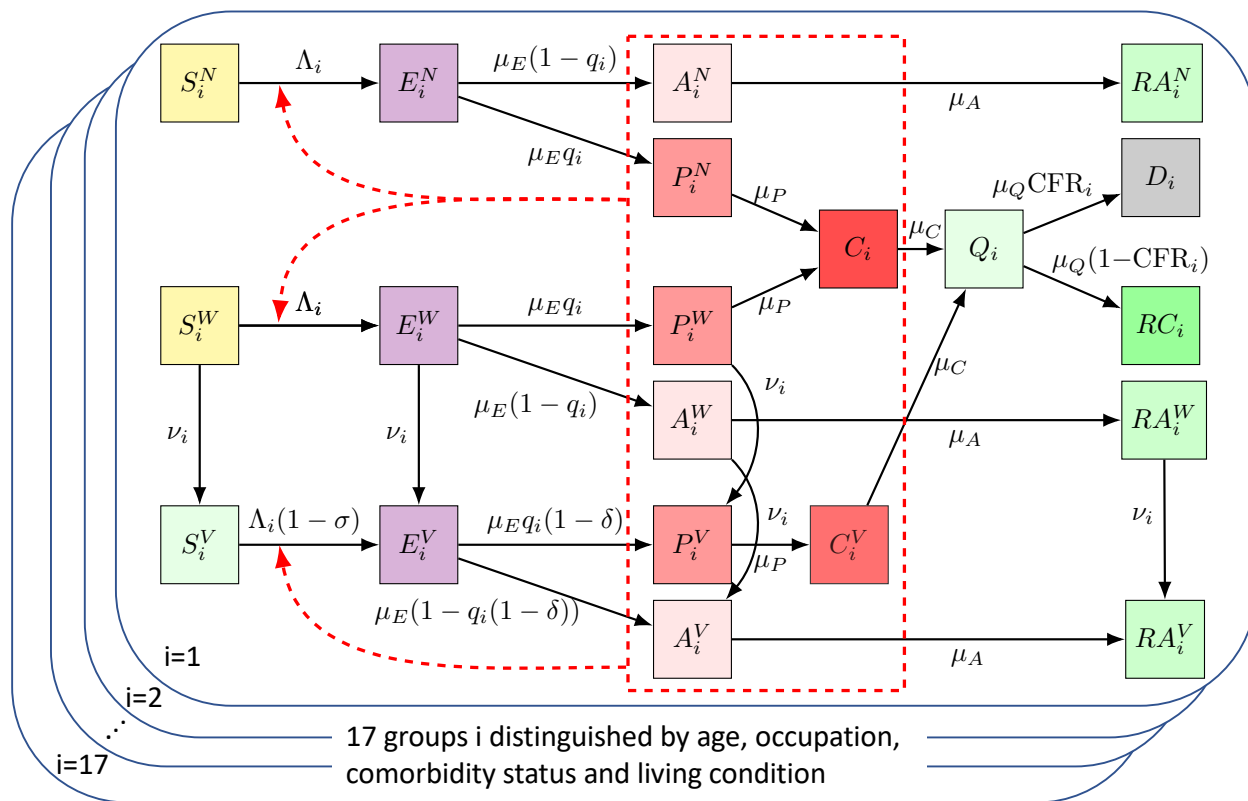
$S_i^N$ $\Lambda_i$ $E_i^N$ $\mu_E(1-q_i)$ $A_i^N$ $\mu_A$ $RA_i^N$

$\mu_E q_i$ $P_i^N$ $\mu_P$ $\mu_Q\text{CFR}_i$ $D_i$

$C_i$ $\mu_C$ $Q_i$ $\mu_Q(1-\text{CFR}_i)$

$S_i^W$ $\Lambda_i$ $E_i^W$ $\mu_E q_i$ $P_i^W$ $\mu_P$ $RC_i$

$\nu_i$ $\mu_C$

$\nu_i$ $\nu_i$ $\mu_E(1-q_i)$ $A_i^W$ $\mu_A$ $RA_i^W$

$\nu_i$

$S_i^V$ $\Lambda_i(1-\sigma)$ $E_i^V$ $\mu_E q_i(1-\delta)$ $P_i^V$ $\nu_i$ $C_i^V$

$\mu_P$

$\mu_E(1-q_i(1-\delta))$ $A_i^V$ $\mu_A$ $RA_i^V$

i=1

i=2

i=17

17 groups i distinguished by age, occupation, comorbidity status and living condition